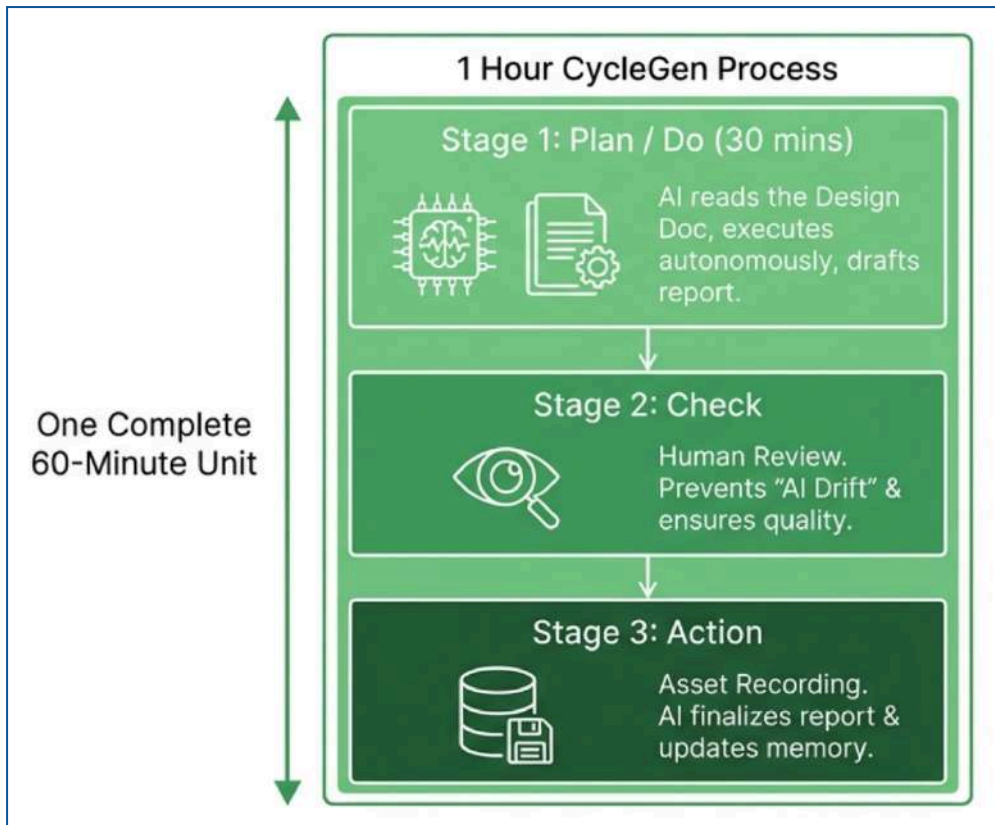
1 Hour CycleGen Process

One Complete 60-Minute Unit

Stage 1: Plan / Do (30 mins)

AI reads the Design Doc, executes autonomously, drafts report.

Stage 2: Check

Human Review. Prevents "AI Drift" & ensures quality.

Stage 3: Action

Asset Recording. AI finalizes report & updates memory.